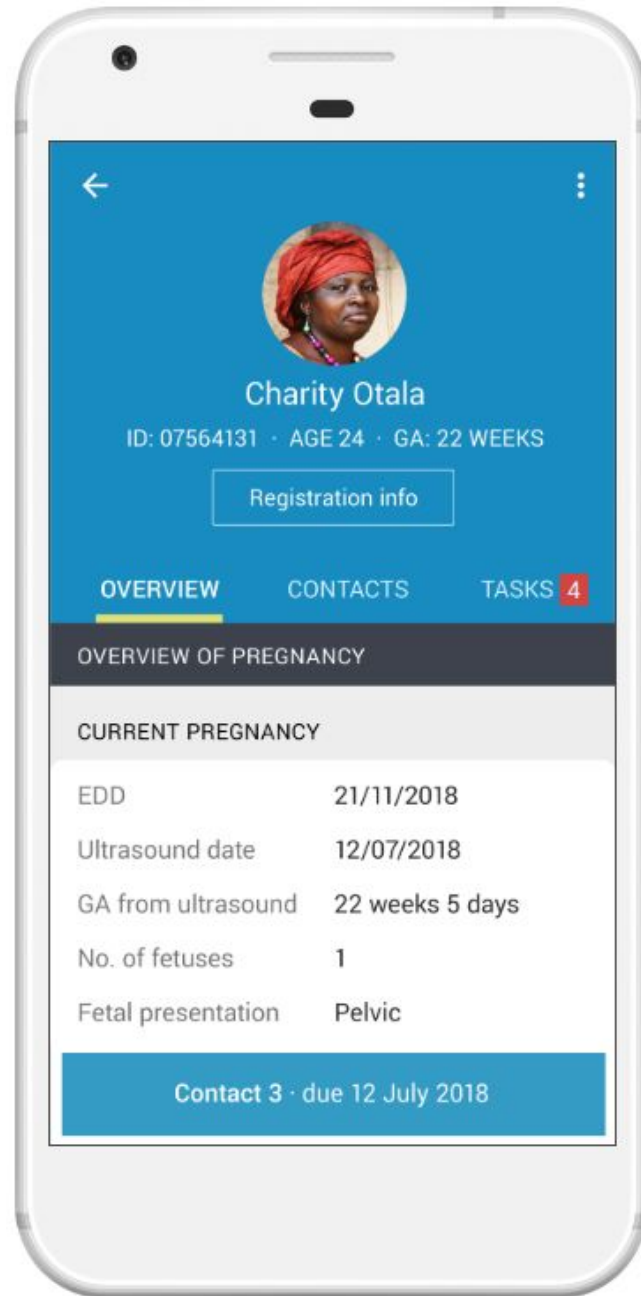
Charity Otala

ID: 07564131 · AGE 24 · GA: 22 WEEKS

Registration info

OVERVIEW CONTACTS TASKS 4

OVERVIEW OF PREGNANCY

CURRENT PREGNANCY

| | |
|---|---|
| EDD | 21/11/2018 |
| Ultrasound date | 12/07/2018 |
| GA from ultrasound | 22 weeks 5 days |
| No. of fetuses | 1 |
| Fetal presentation | Pelvic |

Contact 3 · due 12 July 2018